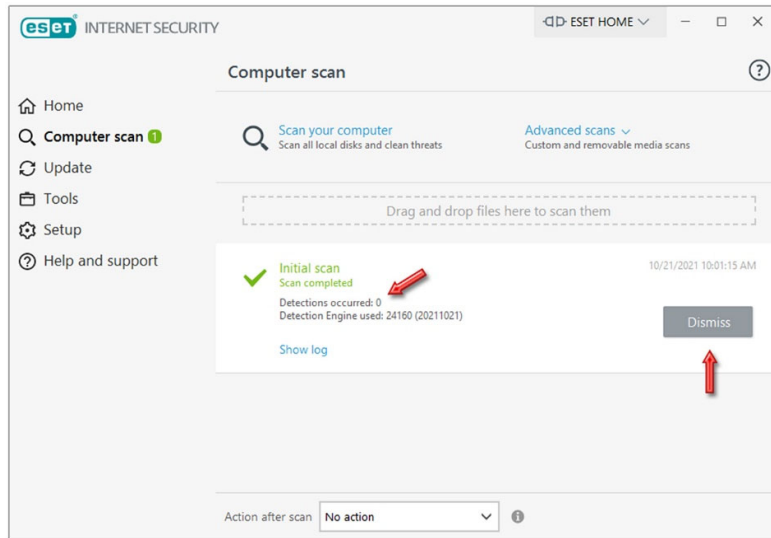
eset INTERNET SECURITY

ESET HOME

Computer scan

Home
Computer scan 1
Update
Tools
Setup
Help and support

Scan your computer
Scan all local disks and clean threats

Advanced scans
Custom and removable media scans

Drag and drop files here to scan them

Initial scan
Scan completed
Detections occurred: 0
Detection Engine used: 24160 (20211021)

10/21/2021 10:01:15 AM

Dismiss

Show log

Action after scan
No action